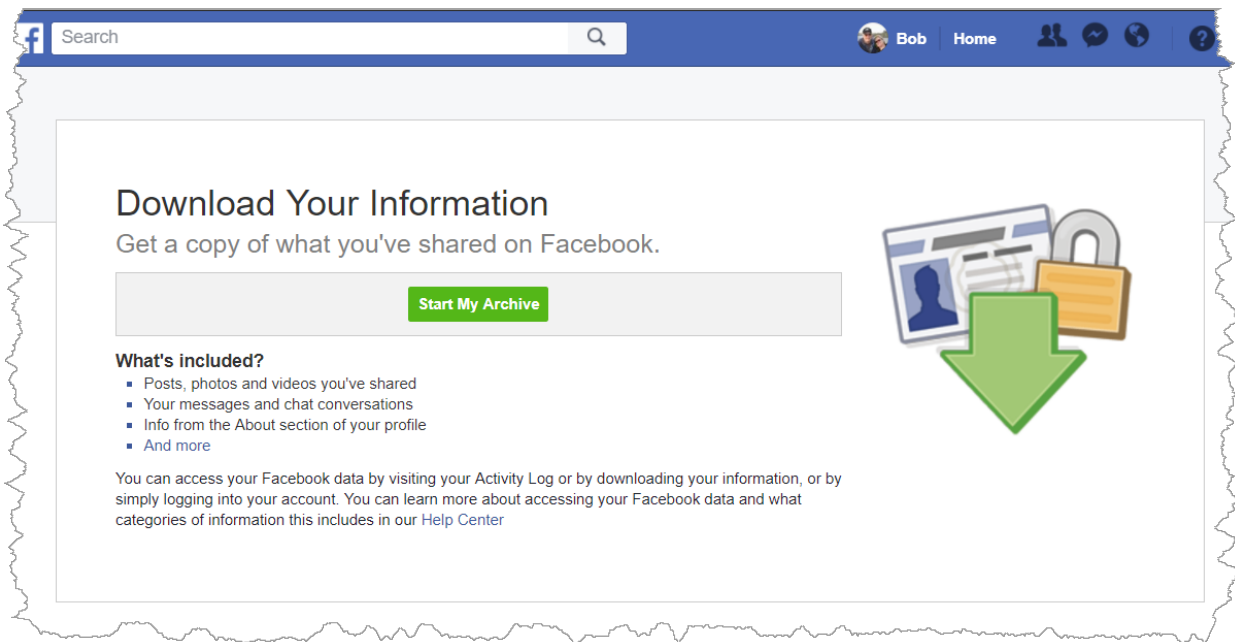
f Search

Bob Home

Download Your Information

Get a copy of what you've shared on Facebook.

Start My Archive

What's included?

- Posts, photos and videos you've shared
- Your messages and chat conversations
- Info from the About section of your profile
- And more

You can access your Facebook data by visiting your Activity Log or by downloading your information, or by simply logging into your account. You can learn more about accessing your Facebook data and what categories of information this includes in our Help Center